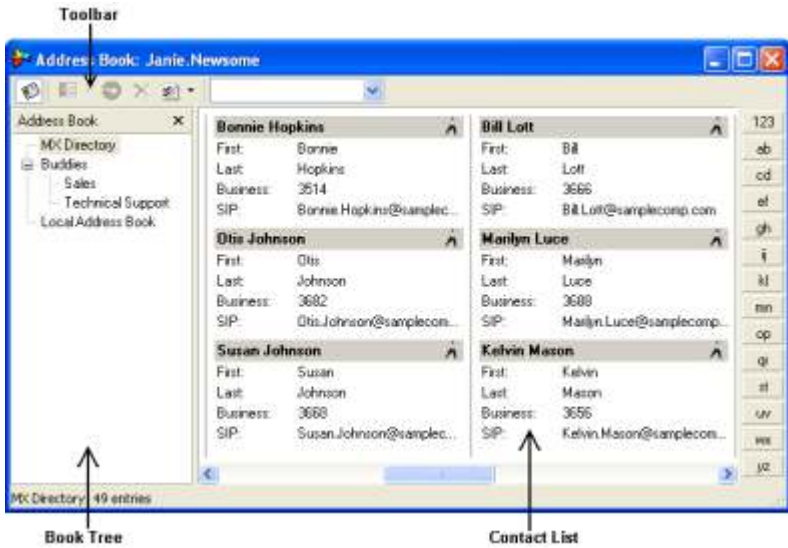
Toolbar

Address Book: Janie.Newsome

Address Book ×

MX Directory
Buddies
Sales
Technical Support
Local Address Book

Bonnie Hopkins
First: Bonnie
Last: Hopkins
Business: 3514
SIP: Bonnie.Hopkins@samplec...

Otis Johnson
First: Otis
Last: Johnson
Business: 3682
SIP: Otis.Johnson@samplecom...

Susan Johnson
First: Susan
Last: Johnson
Business: 3668
SIP: Susan.Johnson@samplec...

Bill Lott
First: Bill
Last: Lott
Business: 3666
SIP: Bill.Lott@samplecomp.com

Marilyn Luce
First: Marilyn
Last: Luce
Business: 3688
SIP: Marilyn.Luce@samplecomp...

Kelvin Mason
First: Kelvin
Last: Mason
Business: 3656
SIP: Kelvin.Mason@samplecom...

123
ab
cd
ef
gh
ij
kl
mn
op
qr
st
uv
wx
yz

MX Directory: 49 entries

Book Tree

Contact List